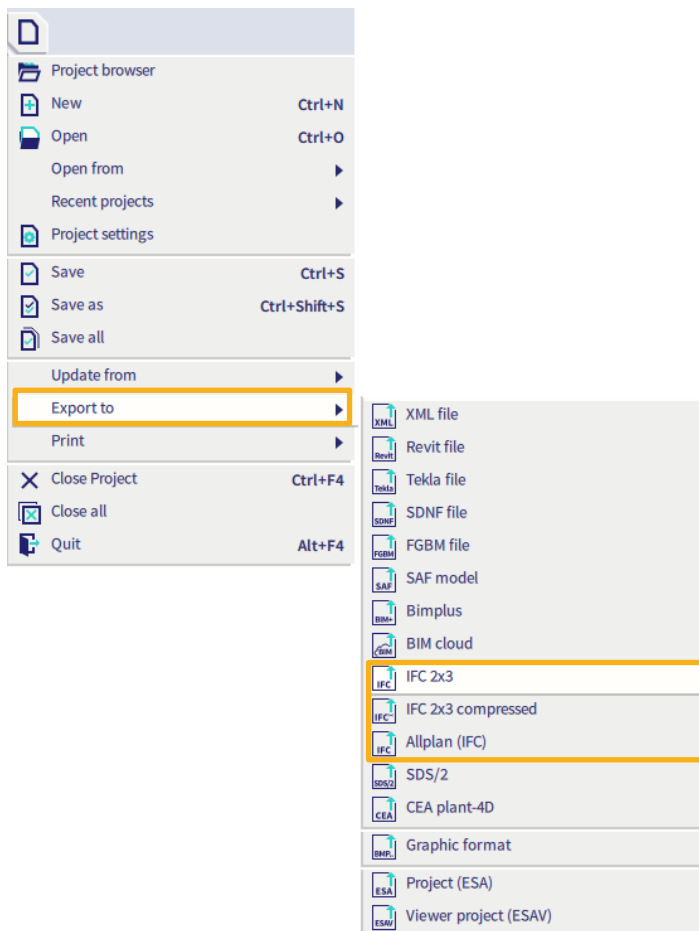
Project browser
New Ctrl+N
Open Ctrl+O
Open from
Recent projects
Project settings
Save Ctrl+S
Save as Ctrl+Shift+S
Save all
Update from
Export to
Print
Close Project Ctrl+F4
Close all
Quit Alt+F4

XML XML file
Revit Revit file
Tekla Tekla file
SDNF SDNF file
FGBM FGBM file
SAF SAF model
BIM+ Bimplus
BIM BIM cloud
IFC IFC 2x3
IFC IFC 2x3 compressed
IFC Allplan (IFC)
SDS/2 SDS/2
CEA CEA plant-4D
BMP Graphic format
ESA Project (ESA)
ESAV Viewer project (ESAV)